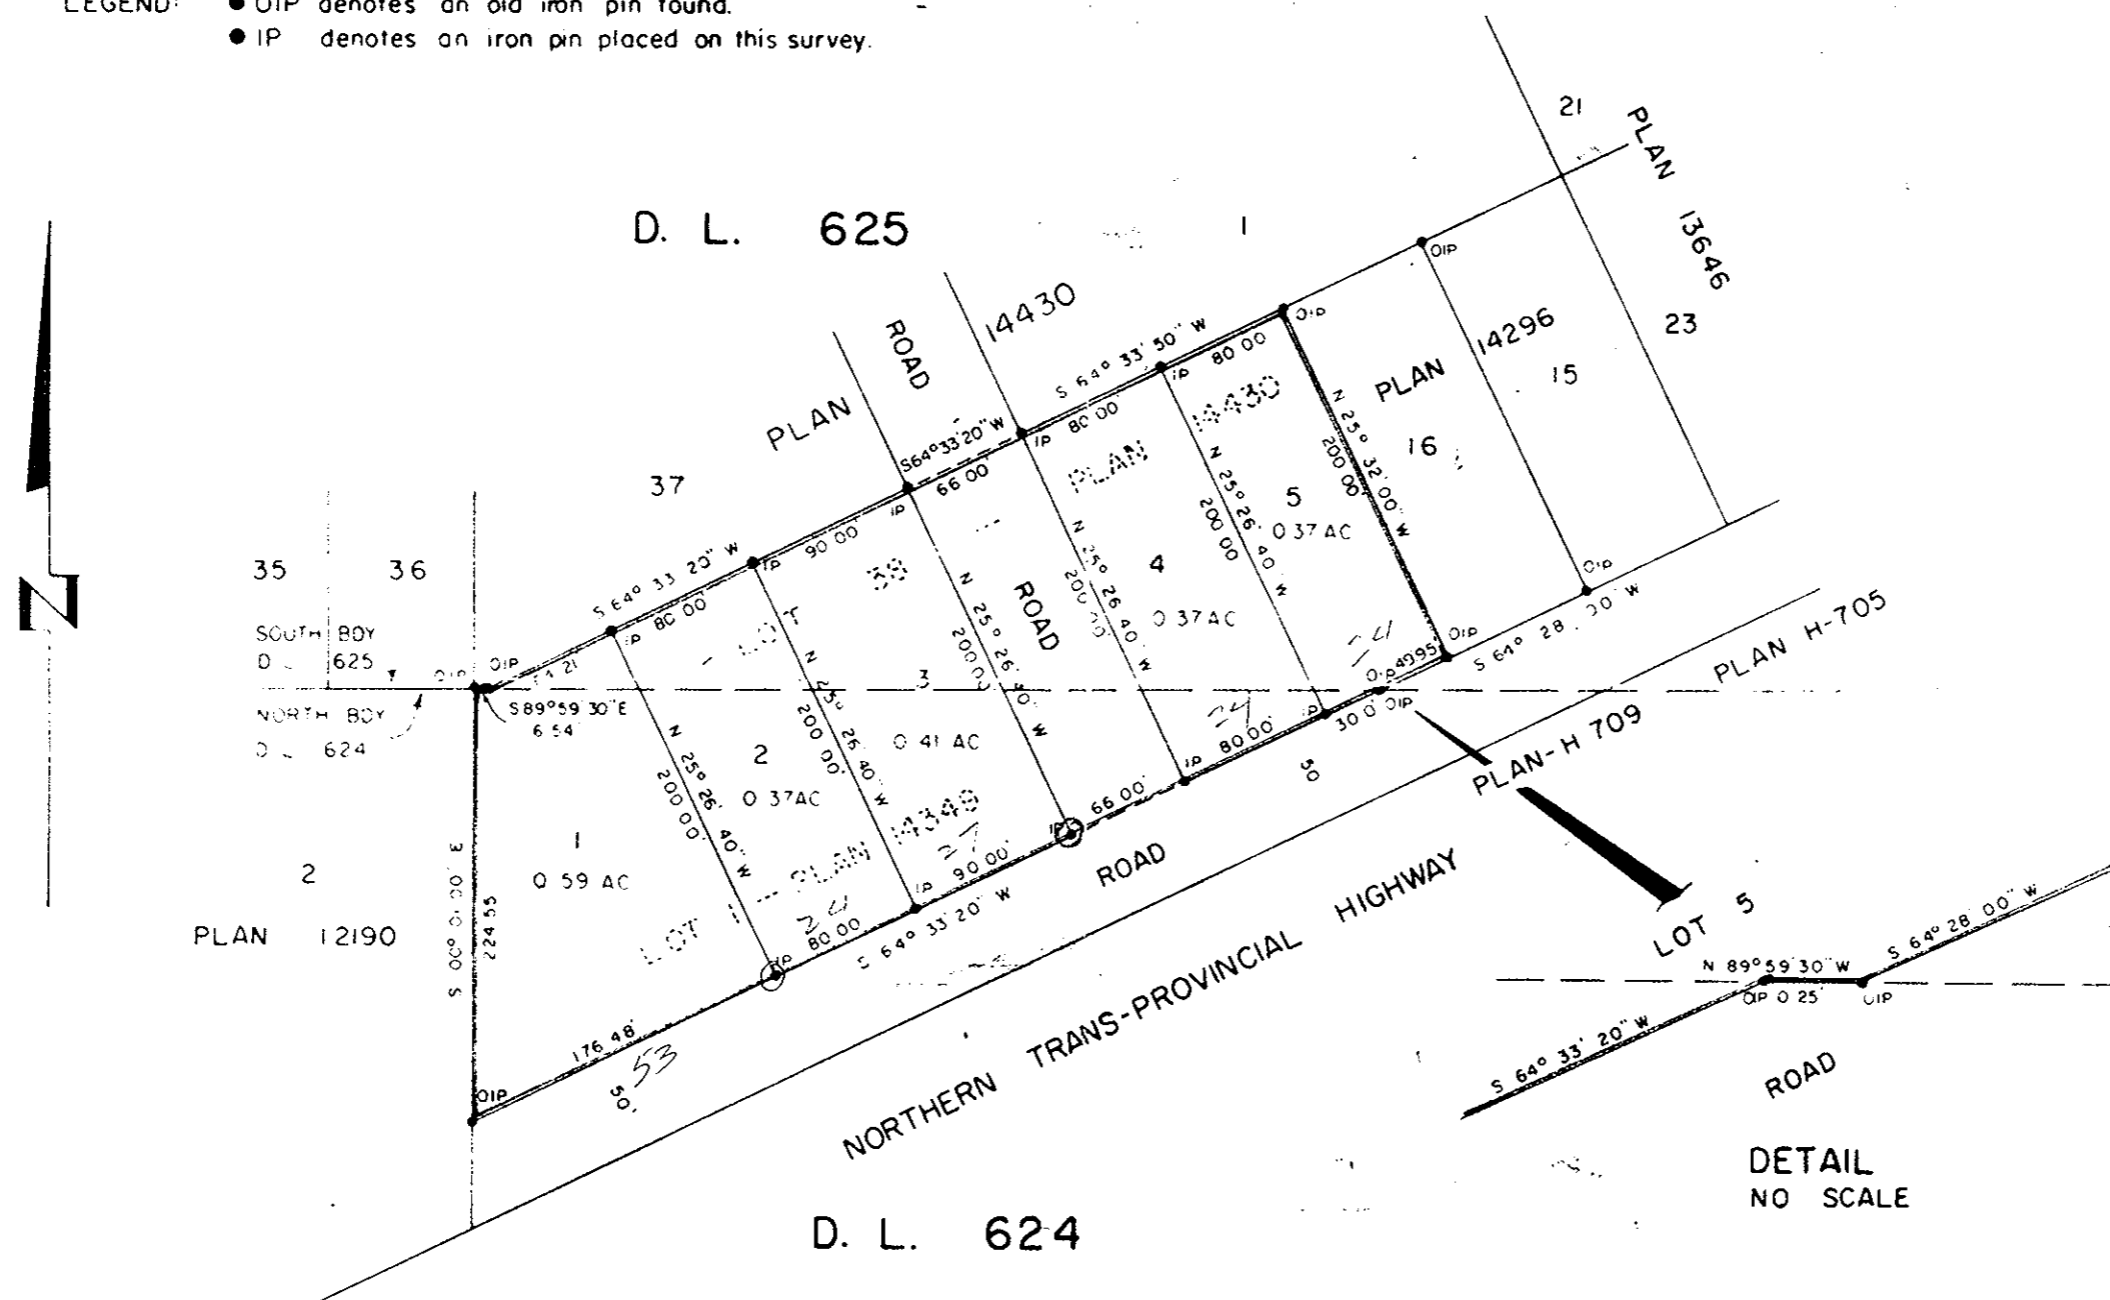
LEGEND: ● OIP denotes an old iron pin found.
● IP denotes an iron pin placed on this survey.

D. L. 625

1

21

PLAN 13646

23

14296

15

PLAN

16

14430

ROAD

PLAN

37

35 36

S 64° 33' 50" W

80.00

IP

OIP

N 25° 32' 00" W

200.00

S 64° 33' 20" W

66.00

IP

80.00

PLAN

14430

N 25° 26' 40" W

200.00

5

0.37 AC

S 64° 33' 20" W

90.00

IP

4

0.37 AC

N 25° 26' 40" W

200.00

ROAD

N 25° 26' 40" W

200.00

S 64° 33' 20" W

80.00

IP

LOT

3

0.41 AC

N 25° 26' 40" W

200.00

OIP

S 64° 28' 00" W

PLAN H-705

SOUTH BDY
D.L. 625

NORTH BDY
D.L. 624

OIP OIP

14.21

S 89°59' 30" E
6.54

N 25° 26' 40" W
200.00

2

0.37 AC

14349

OIP
0.4995

30.00 OIP

IP 80.00

50

66.00

IP

PLAN-H 709

IP 90.00

ROAD

1

0.59 AC

S 00° 01' 00" E

224.55

2

PLAN 12190

LOT 1

PLAN

IP 80.00

S 64° 33' 20" W

176.48

53

50

OIP

NORTHERN TRANS-PROVINCIAL HIGHWAY

LOT 5

N 89°59' 30" W

S 64° 28' 00" W

OIP 0.25

OIP

S 64° 33' 20" W

ROAD

DETAIL
NO SCALE

D. L. 624

N